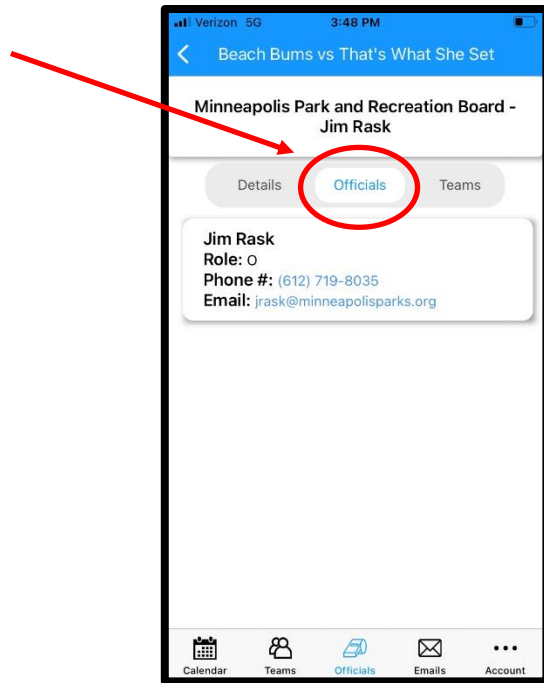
Verizon 5G 3:48 PM

Beach Bums vs That's What She Set

Minneapolis Park and Recreation Board - Jim Rask

Details Officials Teams

Jim Rask
Role: O
Phone #: (612) 719-8035
Email: jrask@minneapolisparks.org

Calendar Teams Officials Emails Account